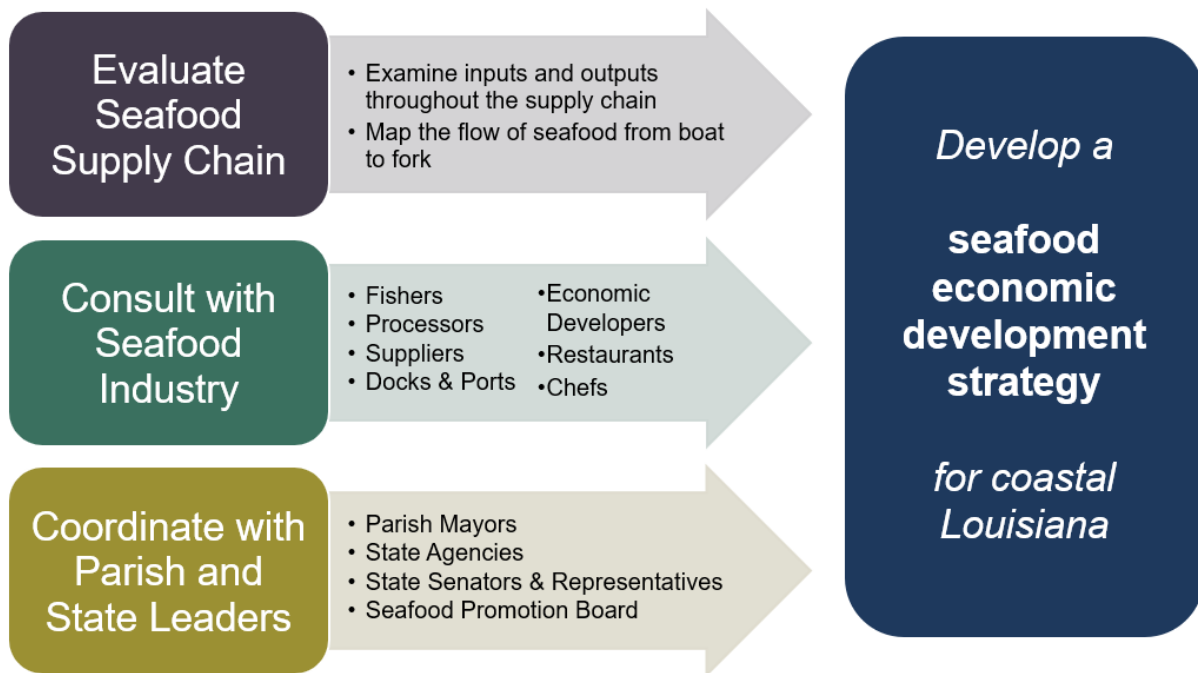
Evaluate Seafood Supply Chain

• Examine inputs and outputs throughout the supply chain
• Map the flow of seafood from boat to fork

Consult with Seafood Industry

• Fishers
• Processors
• Suppliers
• Docks & Ports

•Economic Developers
•Restaurants
•Chefs

Coordinate with Parish and State Leaders

• Parish Mayors
• State Agencies
• State Senators & Representatives
• Seafood Promotion Board

Develop a

seafood economic development strategy

for coastal Louisiana